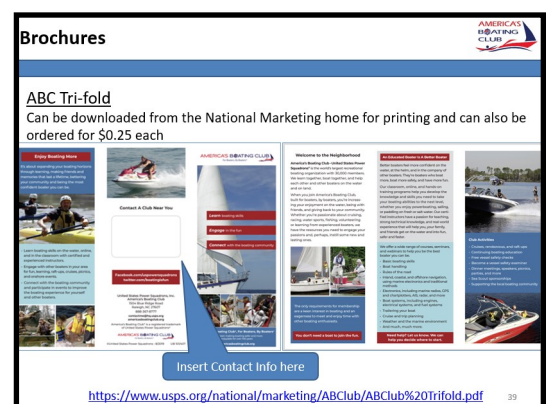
Brochures

AMERICA'S BOATING CLUB

ABC Tri-fold

Can be downloaded from the National Marketing home for printing and can also be ordered for $0.25 each

Enjoy Boating More

Contact A Club Near You

AMERICA'S BOATING CLUB

Learn boating skills

Engage in the fun

Connect with the boating community

Welcome to the Neighborhood

An Educated Boater Is a Better Boater

You don't need a boat to join the fun.

Insert Contact Info here

https://www.usps.org/national/marketing/ABClub/ABClub%20Trifold.pdf

39